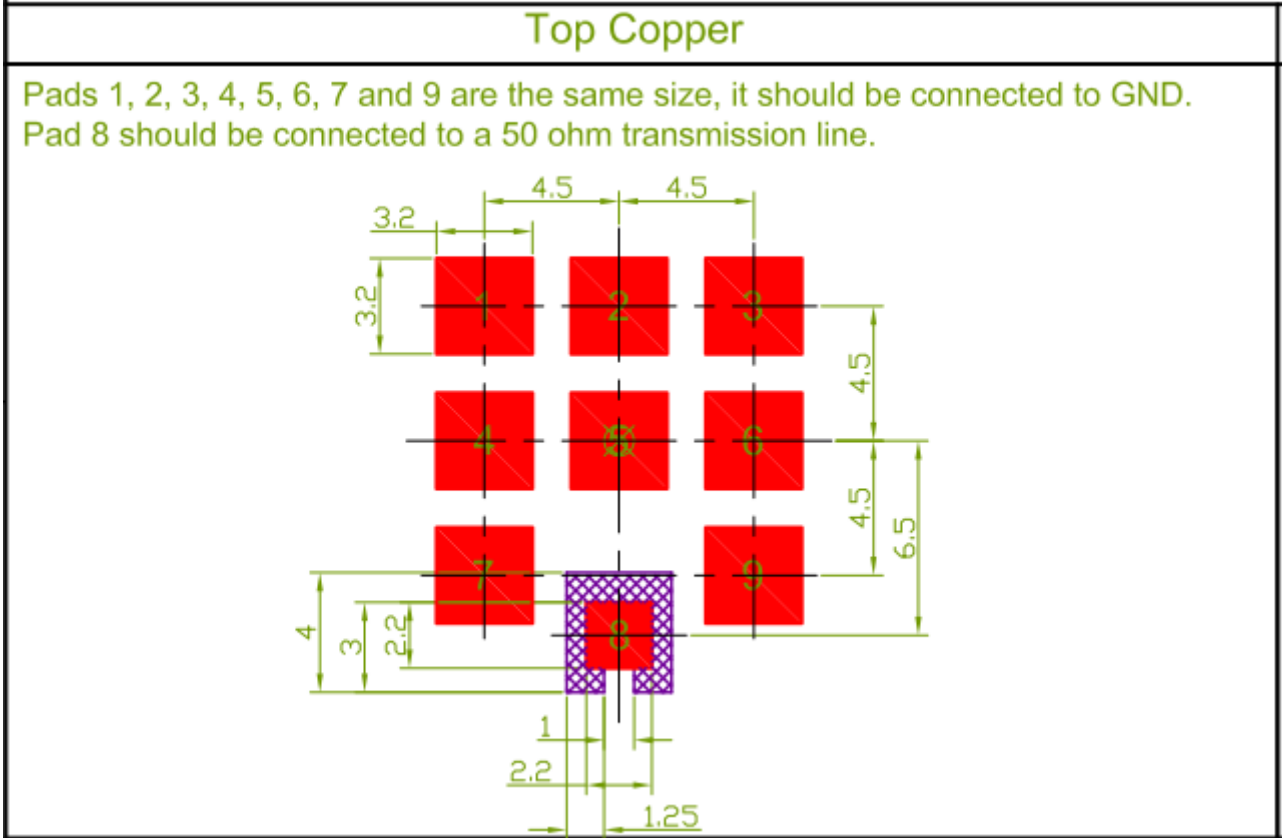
Top Copper

Pads 1, 2, 3, 4, 5, 6, 7 and 9 are the same size, it should be connected to GND.
Pad 8 should be connected to a 50 ohm transmission line.

4.5
4.5
3.2
3.2
1
2
3
4.5
4
5
6
4.5
6.5
7
9
8
4
3
2.2
1
2.2
1.25